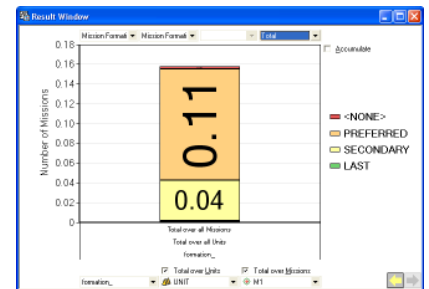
Result Window

Mission Formati | Mission Formati | Total

Accumulate

0.18
0.16
0.14
0.12
0.10
0.08
0.06
0.04
0.02
0

Number of Missions

0.11

0.04

<NONE>
PREFERRED
SECONDARY
LAST

Total over all Missions
Total over all Units
formation_

Total over Units
Total over Missions

formation_
UNIT
M1